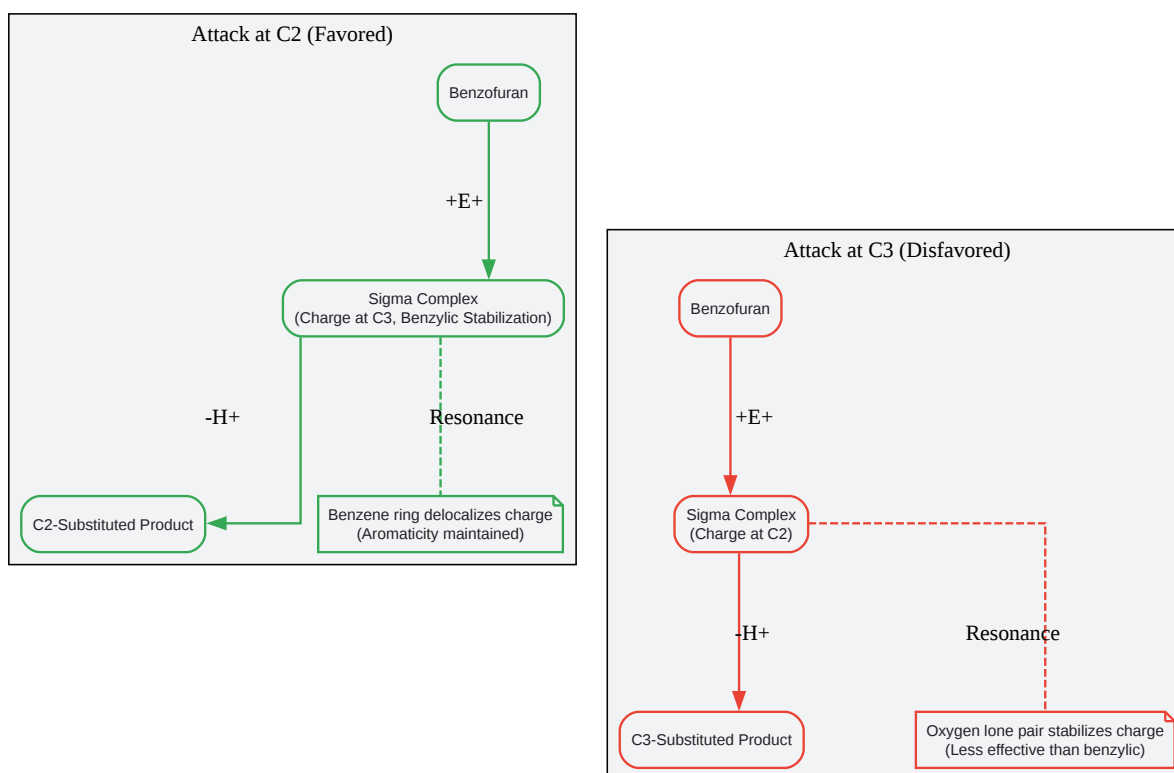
Attack at C2 (Favored)

Benzofuran

+E+

Sigma Complex
(Charge at C3, Benzylic Stabilization)

-H+

Resonance

C2-Substituted Product

Benzene ring delocalizes charge
(Aromaticity maintained)

Attack at C3 (Disfavored)

Benzofuran

+E+

Sigma Complex
(Charge at C2)

-H+

Resonance

C3-Substituted Product

Oxygen lone pair stabilizes charge
(Less effective than benzylic)